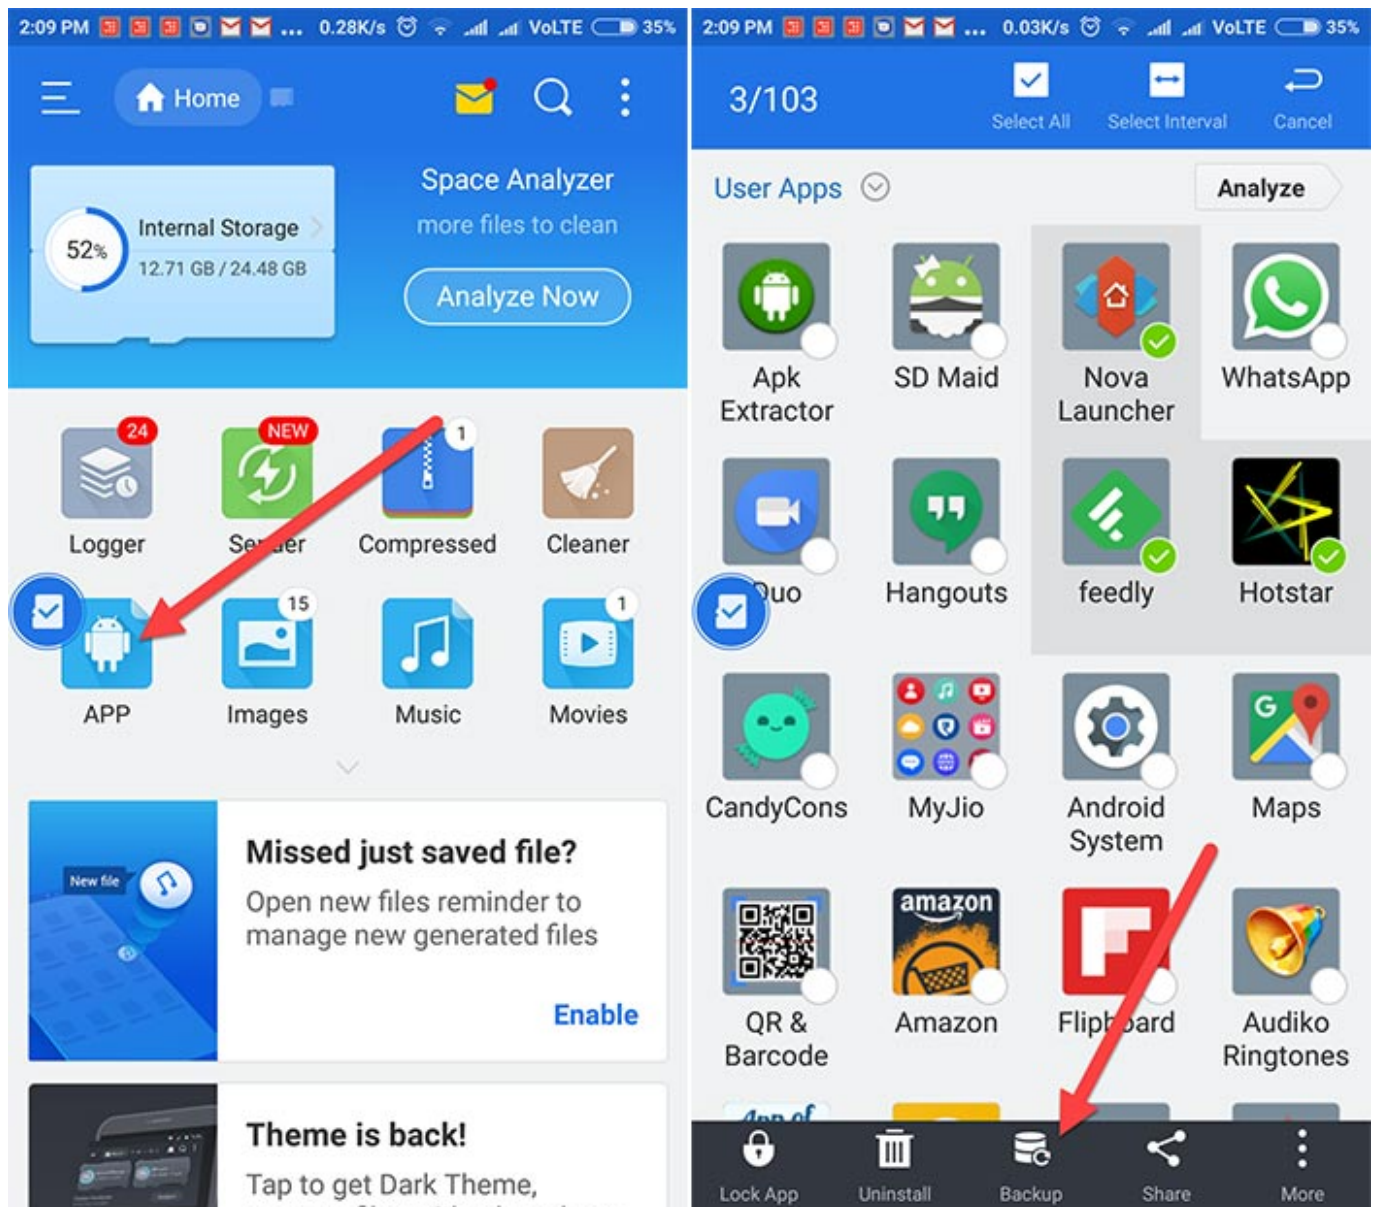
2:09 PM ... 0.28K/s VoLTE 35%

Home

Internal Storage
52%
12.71 GB / 24.48 GB

Space Analyzer
more files to clean
Analyze Now

24
Logger
NEW
Se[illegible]er
1
Compressed
Cleaner
APP
15
Images
Music
1
Movies

New file
Missed just saved file?
Open new files reminder to manage new generated files
Enable

Theme is back!
Tap to get Dark Theme,

2:09 PM ... 0.03K/s VoLTE 35%

3/103
Select All
Select Interval
Cancel

User Apps
Analyze

Apk Extractor
SD Maid
Nova Launcher
WhatsApp
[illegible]uo
Hangouts
feedly
Hotstar
CandyCons
MyJio
Android System
Maps
QR & Barcode
amazon
Amazon
Flip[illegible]ard
Audiko Ringtones

Lock App
Uninstall
Backup
Share
More